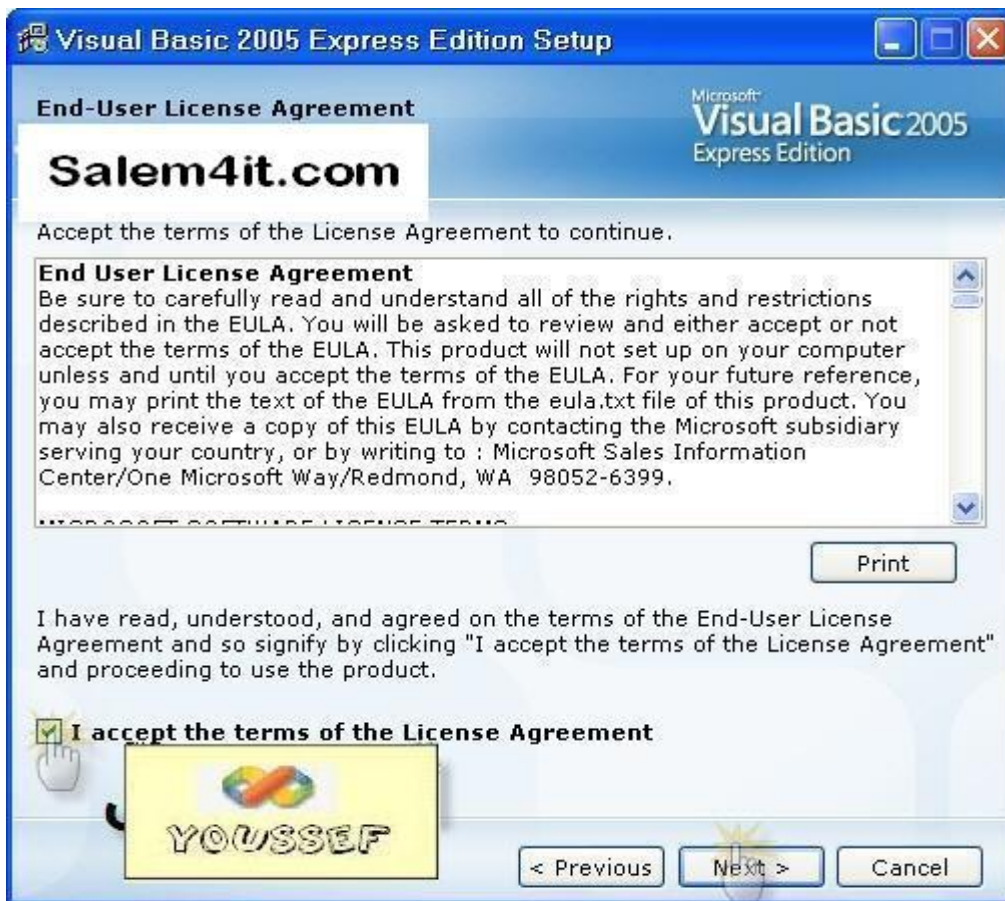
Visual Basic 2005 Express Edition Setup

End-User License Agreement

Microsoft Visual Basic 2005 Express Edition

Salem4it.com

Accept the terms of the License Agreement to continue.

End User License Agreement
Be sure to carefully read and understand all of the rights and restrictions described in the EULA. You will be asked to review and either accept or not accept the terms of the EULA. This product will not set up on your computer unless and until you accept the terms of the EULA. For your future reference, you may print the text of the EULA from the eula.txt file of this product. You may also receive a copy of this EULA by contacting the Microsoft subsidiary serving your country, or by writing to : Microsoft Sales Information Center/One Microsoft Way/Redmond, WA 98052-6399.

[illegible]

Print

I have read, understood, and agreed on the terms of the End-User License Agreement and so signify by clicking "I accept the terms of the License Agreement" and proceeding to use the product.

I accept the terms of the License Agreement

YOUSSEF

< Previous

Next >

Cancel